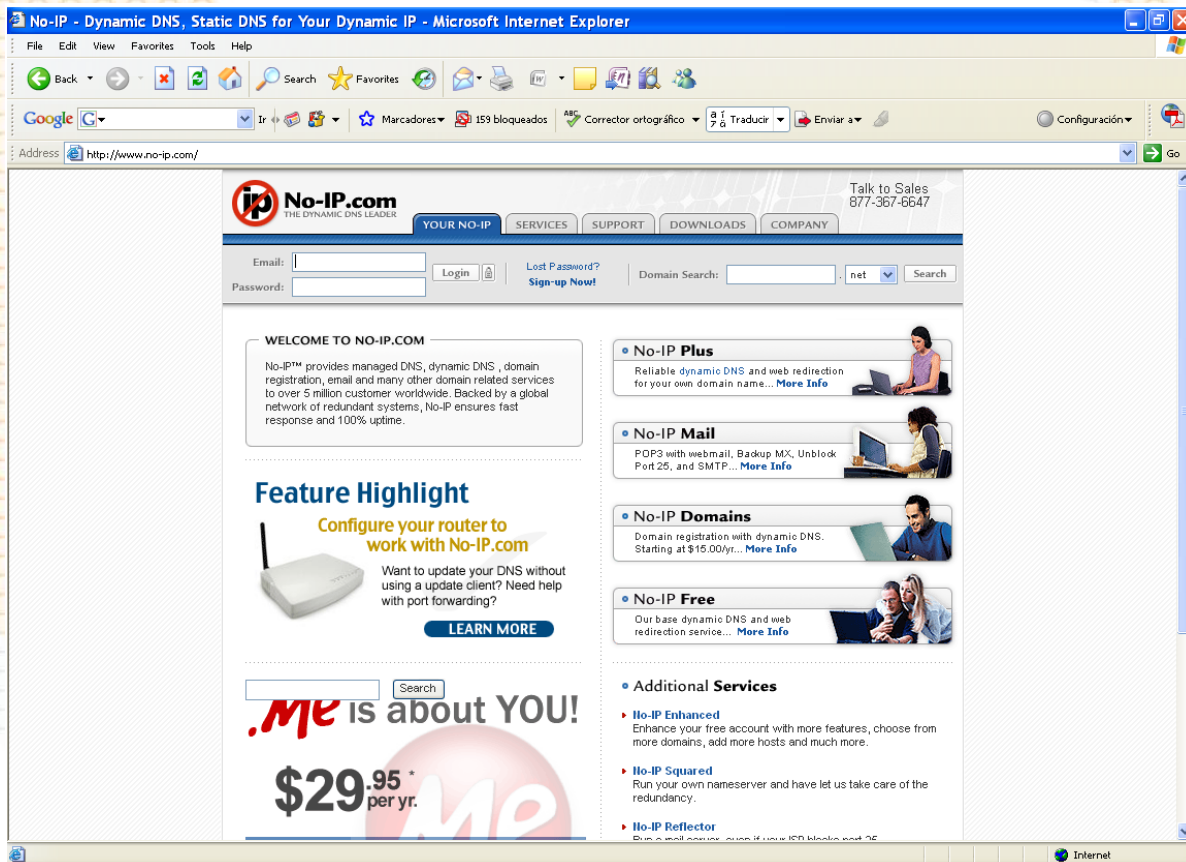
No-IP - Dynamic DNS, Static DNS for Your Dynamic IP - Microsoft Internet Explorer

File Edit View Favorites Tools Help

Back Search Favorites

Google G Ir Marcadores 159 bloqueados Corrector ortográfico Traducir Enviar a Configuración

Address http://www.no-ip.com/ Go

No-IP.com
THE DYNAMIC DNS LEADER

Talk to Sales
877-367-6647

YOUR NO-IP SERVICES SUPPORT DOWNLOADS COMPANY

Email:
Password:
Login
Lost Password?
Sign-up Now!
Domain Search: . net Search

WELCOME TO NO-IP.COM

No-IP™ provides managed DNS, dynamic DNS , domain registration, email and many other domain related services to over 5 million customer worldwide. Backed by a global network of redundant systems, No-IP ensures fast response and 100% uptime.

Feature Highlight

Configure your router to work with No-IP.com

Want to update your DNS without using a update client? Need help with port forwarding?

LEARN MORE

Search

.Me is about YOU!

$29.95 * per yr.

No-IP Plus
Reliable dynamic DNS and web redirection for your own domain name... More Info

No-IP Mail
POP3 with webmail, Backup MX, Unblock Port 25, and SMTP... More Info

No-IP Domains
Domain registration with dynamic DNS. Starting at $15.00/yr... More Info

No-IP Free
Our base dynamic DNS and web redirection service... More Info

Additional Services

No-IP Enhanced
Enhance your free account with more features, choose from more domains, add more hosts and much more.

No-IP Squared
Run your own nameserver and have let us take care of the redundancy.

No-IP Reflector
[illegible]

Internet